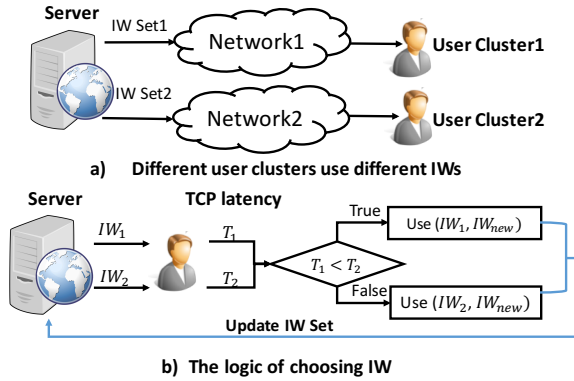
Server

IW Set1

Network1

User Cluster1

IW Set2

Network2

User Cluster2

a) Different user clusters use different IWs

Server

TCP latency

$IW_1$

$T_1$

$IW_2$

$T_2$

$T_1 < T_2$

True

Use $(IW_1, IW_{new})$

False

Use $(IW_2, IW_{new})$

Update IW Set

b) The logic of choosing IW